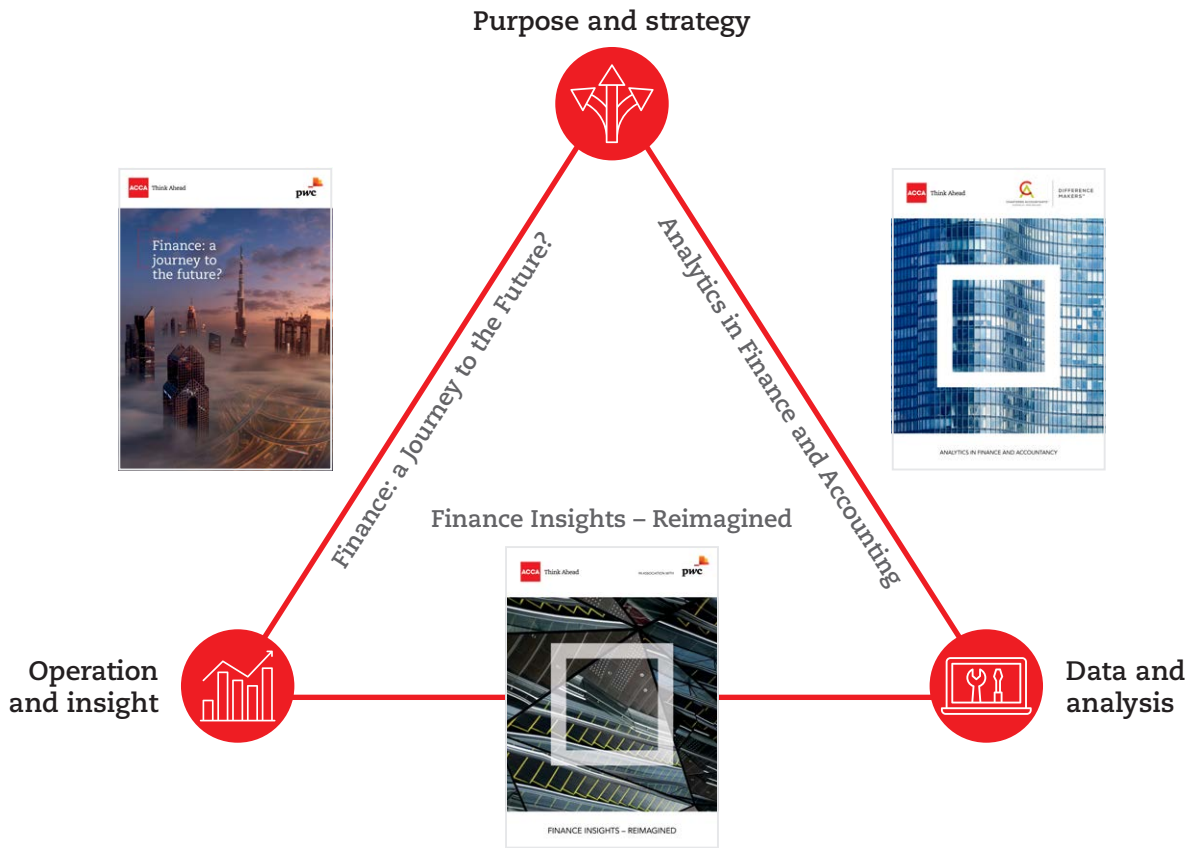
Purpose and strategy

ACCA Think Ahead

pwc

Finance: a journey to the future?

Finance: a Journey to the Future?

Analytics in Finance and Accounting

ACCA Think Ahead

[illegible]

DIFFERENCE MAKERS™

ANALYTICS IN FINANCE AND ACCOUNTANCY

Finance Insights – Reimagined

ACCA Think Ahead

IN ASSOCIATION WITH pwc

FINANCE INSIGHTS – REIMAGINED

Operation and insight

Data and analysis